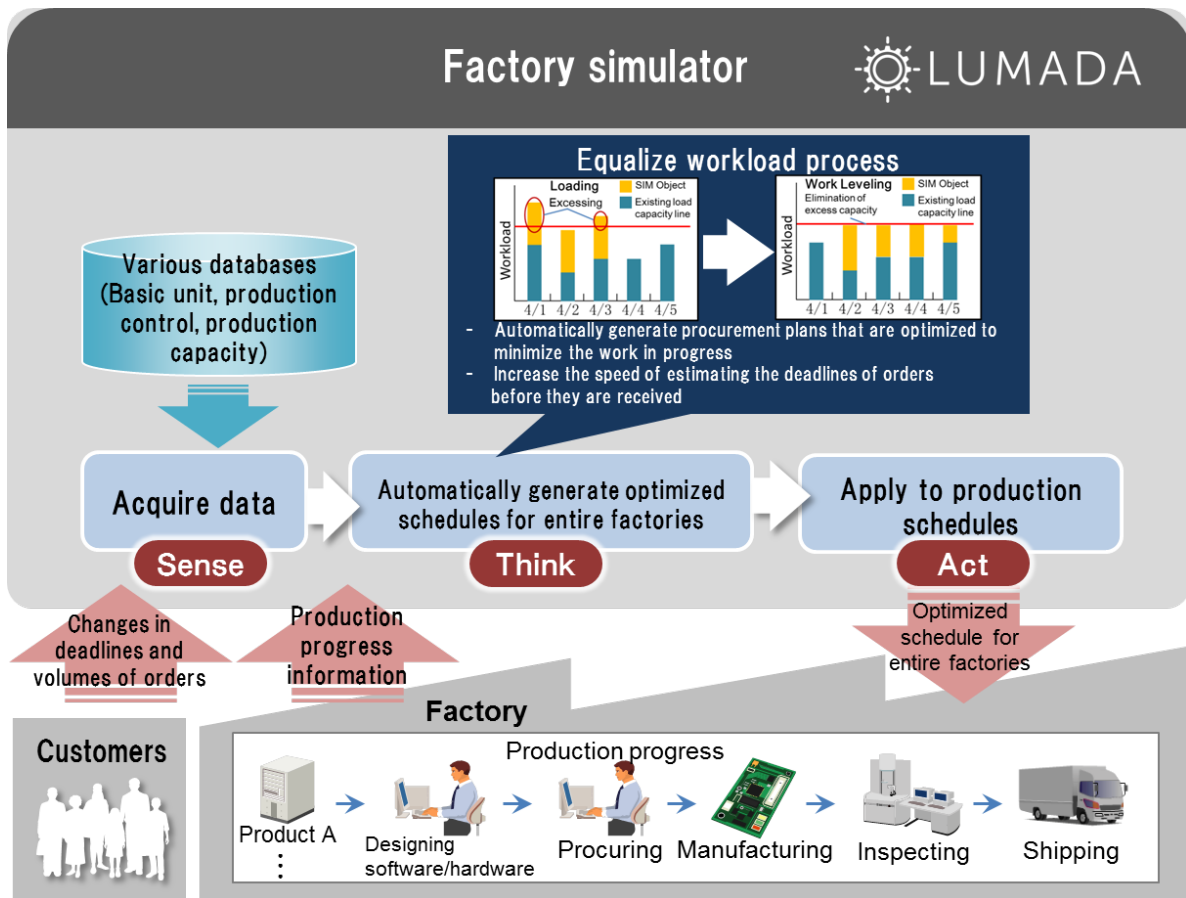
Factory simulator

LUMADA

Equalize workload process

Loading
Excessing
SIM Object
Existing load capacity line
Workload
4/1 4/2 4/3 4/4 4/5

Work Leveling
Elimination of excess capacity
SIM Object
Existing load capacity line
Workload
4/1 4/2 4/3 4/4 4/5

- Automatically generate procurement plans that are optimized to minimize the work in progress
- Increase the speed of estimating the deadlines of orders before they are received

Various databases (Basic unit, production control, production capacity)

Acquire data

Sense

Automatically generate optimized schedules for entire factories

Think

Apply to production schedules

Act

Changes in deadlines and volumes of orders

Production progress information

Optimized schedule for entire factories

Factory

Customers

Production progress

Product A
⋮

Designing software/hardware

Procuring

Manufacturing

Inspecting

Shipping